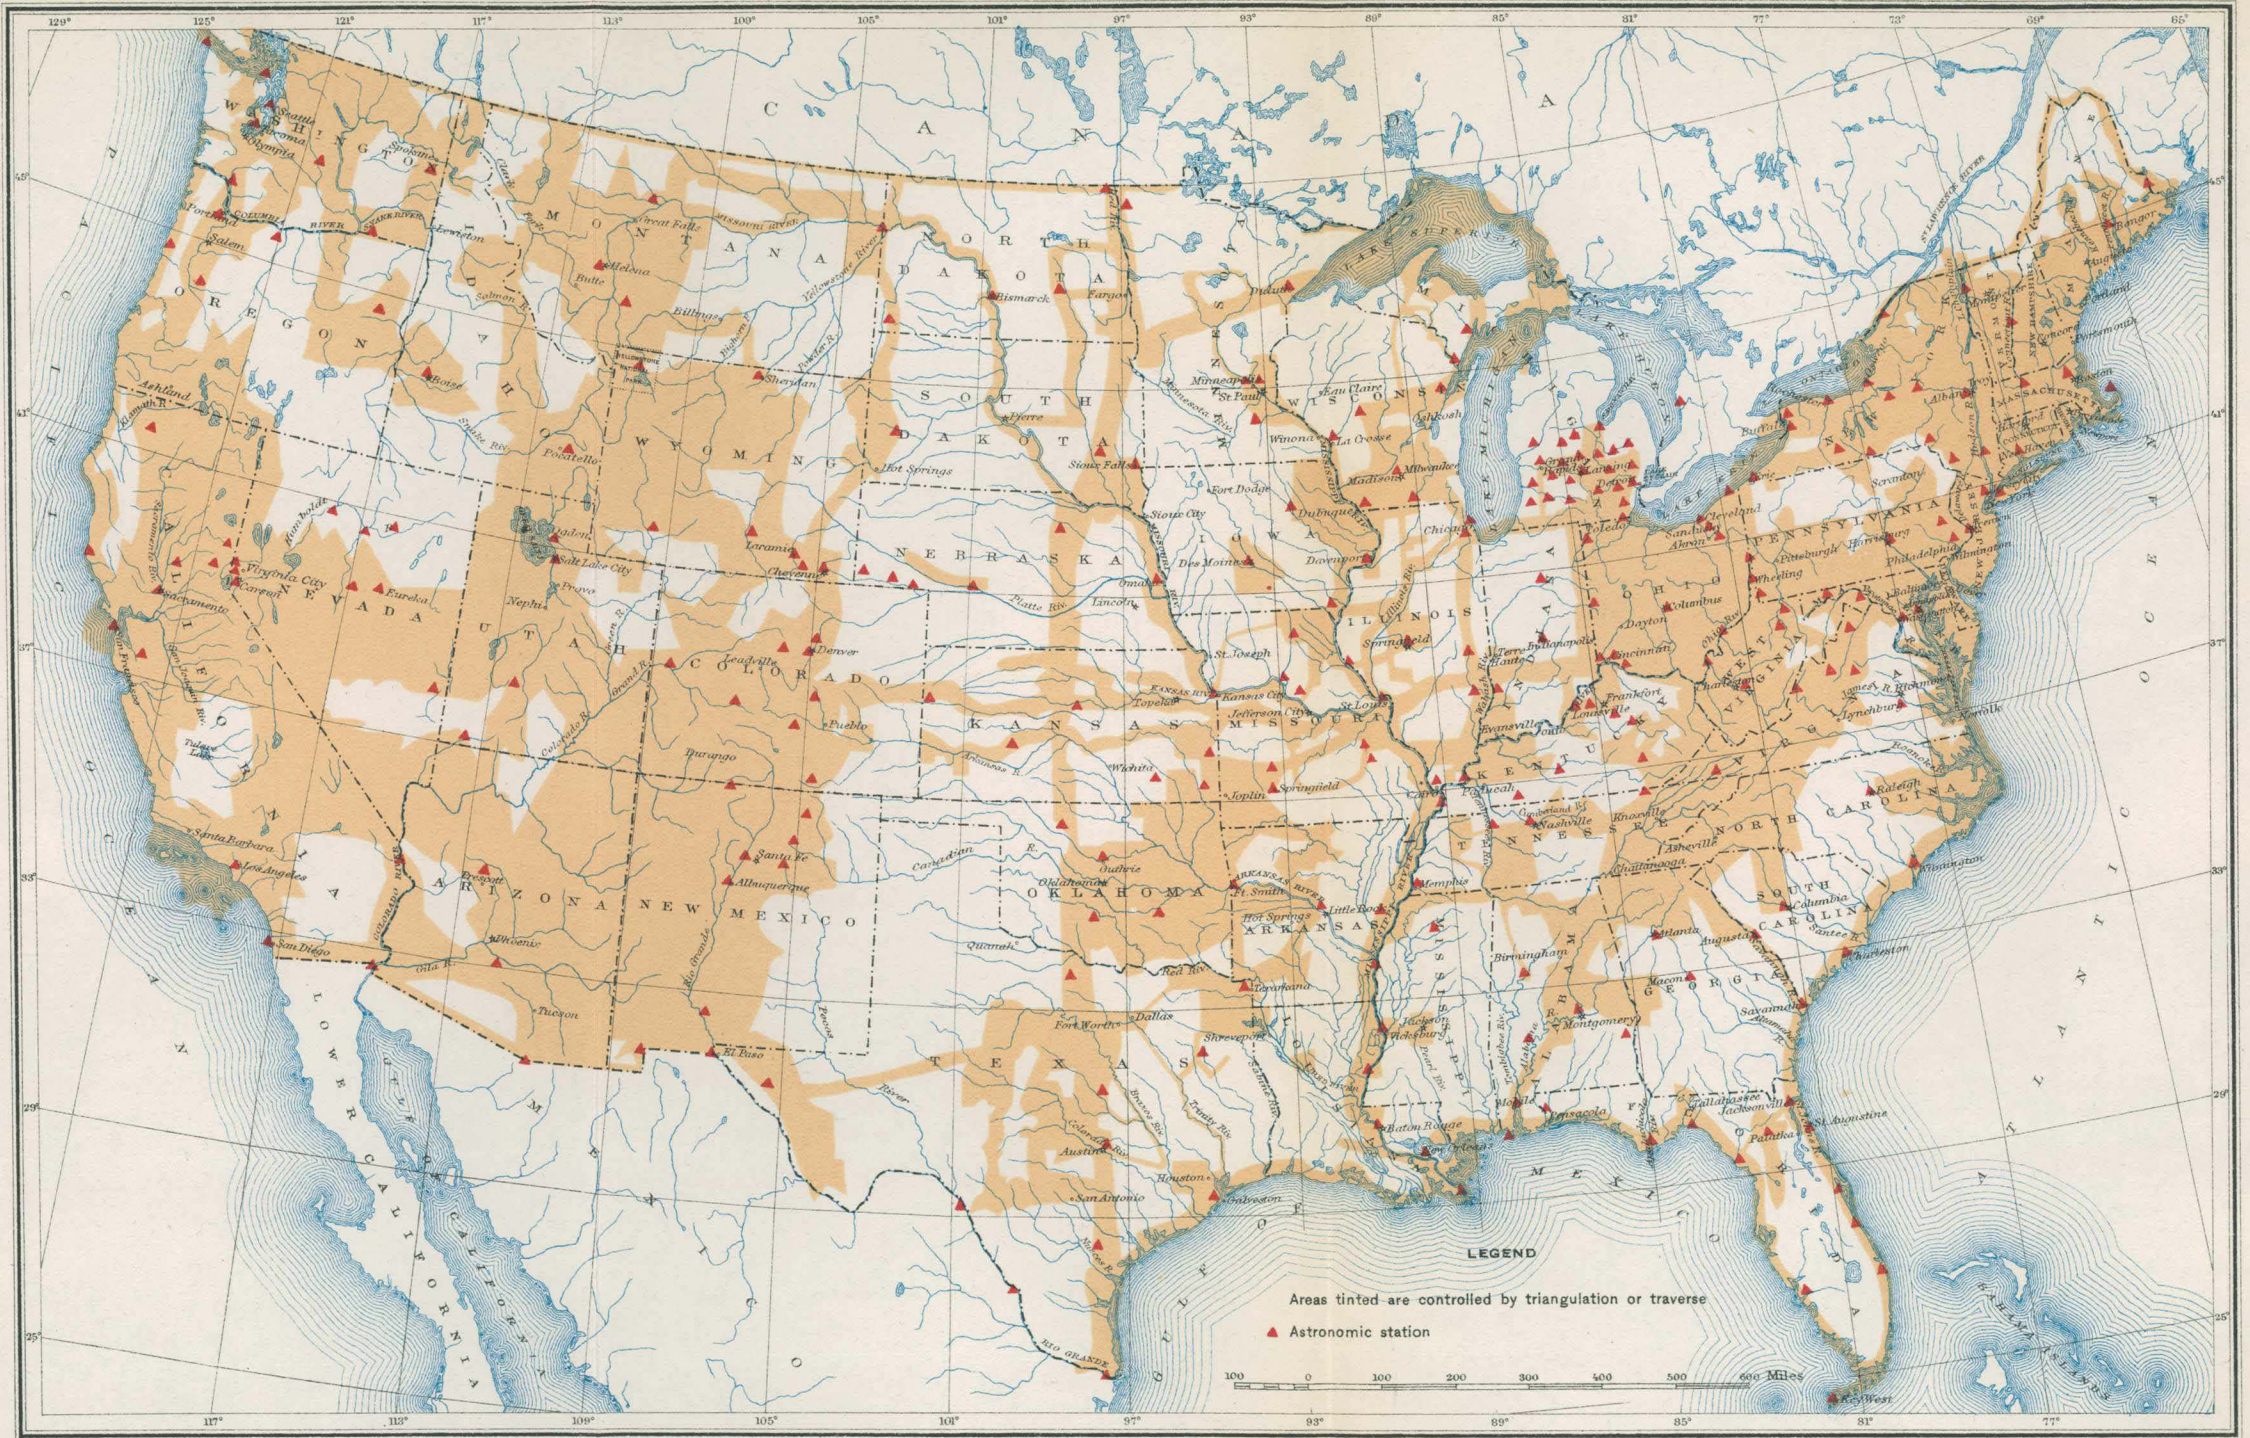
LEGEND

Areas tinted are controlled by triangulation or traverse

Astronomic station

100 0 100 200 300 400 500 600 Miles

129° 125° 121° 117° 113° 109° 105° 101° 97° 93° 89° 85° 81° 77° 73° 69° 65°

45° 41° 37° 33° 29° 25°

117° 113° 109° 105° 101° 97° 93° 89° 85° 81° 77°

CANADA

PACIFIC OCEAN

ATLANTIC OCEAN

GULF OF MEXICO

MEXICO

LOWER CALIFORNIA

GULF OF CALIFORNIA

BAHAMA ISLANDS

WASHINGTON OREGON CALIFORNIA NEVADA IDAHO MONTANA WYOMING UTAH ARIZONA COLORADO NEW MEXICO NORTH DAKOTA SOUTH DAKOTA NEBRASKA KANSAS OKLAHOMA TEXAS MINNESOTA IOWA MISSOURI ARKANSAS LOUISIANA WISCONSIN ILLINOIS MICHIGAN INDIANA OHIO KENTUCKY TENNESSEE MISSISSIPPI ALABAMA GEORGIA FLORIDA SOUTH CAROLINA NORTH CAROLINA VIRGINIA WEST VIRGINIA PENNSYLVANIA NEW YORK MAINE MASSACHUSETTS CONNECTICUT

Seattle Tacoma Olympia Spokane Portland Salem Lewiston Ashland Klamath R. Boise Butte Helena Great Falls Billings Bismarck Fargo Pierre Sioux Falls Sheridan Pocatello Ogden Salt Lake City Provo Nephi Eureka Virginia City Carson Sacramento San Francisco Tulare Lake Santa Barbara Los Angeles San Diego Prescott Phoenix Tucson Santa Fe Albuquerque El Paso Durango Pueblo Leadville Denver Cheyenne Laramie Hot Springs Omaha Lincoln Des Moines Davenport Dubuque Sioux City Fort Dodge Minneapolis St. Paul Duluth Winona La Crosse Eau Claire Madison Milwaukee Oshkosh Chicago St. Joseph Kansas City Topeka Jefferson City St. Louis Springfield Wichita Joplin Guthrie Oklahoma Ft. Smith Little Rock Hot Springs Texarkana Quanah Dallas Fort Worth Shreveport Austin San Antonio Houston Galveston Baton Rouge New Orleans Jackson Vicksburg Memphis Cairo Paducah Nashville Knoxville Chattanooga Birmingham Montgomery Mobile Pensacola Atlanta Macon Augusta Savannah Columbia Charleston Wilmington Raleigh Asheville Lynchburg Richmond Norfolk Charleston Frankfort Louisville Evansville Terre Haute Indianapolis Cincinnati Dayton Columbus Wheeling Pittsburgh Harrisburg Philadelphia Baltimore Cleveland Akron Sandusky Toledo Lansing Detroit Buffalo Albany Scranton Boston Portsmouth Bangor Tallahassee Jacksonville St. Augustine Palatka Key West

Columbia River Snake River Salmon R. Missouri River Yellowstone River Bighorn R. Platte Riv. Arkansas R. Canadian R. Red Riv. Colorado R. Green R. Grand R. Gila R. Rio Grande Pecos Brazos Riv. Trinity Riv. Sabine Riv. Pearl Riv. Ohio R. James R. Roanoke Santee R. St. Lawrence River Lake Superior Lake Michigan Lake Huron Lake Erie Lake Ontario